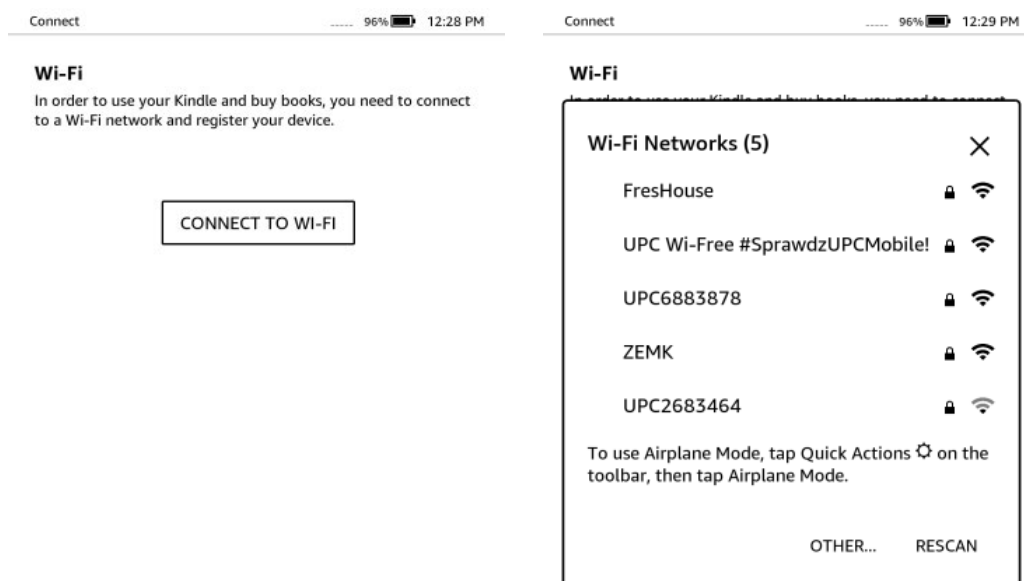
Connect 96% 12:28 PM

Wi-Fi

In order to use your Kindle and buy books, you need to connect to a Wi-Fi network and register your device.

CONNECT TO WI-FI

Connect 96% 12:29 PM

Wi-Fi

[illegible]

Wi-Fi Networks (5)

FresHouse

UPC Wi-Free #SprawdzUPCMobile!

UPC6883878

ZEMK

UPC2683464

To use Airplane Mode, tap Quick Actions on the toolbar, then tap Airplane Mode.

OTHER... RESCAN